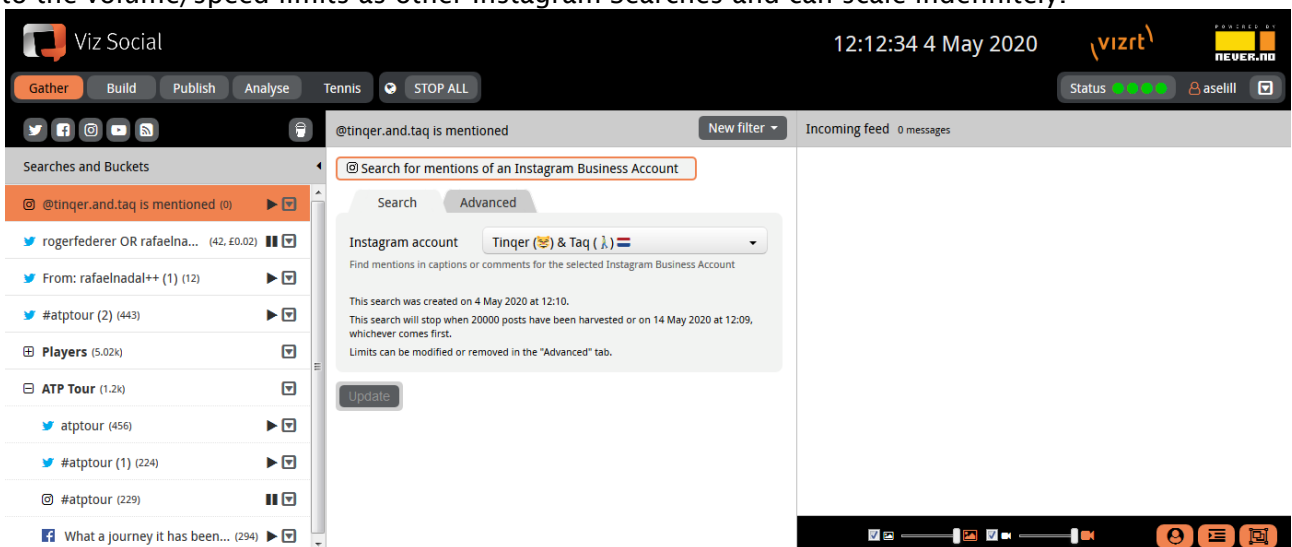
to the volume/speed limits as other Instagram Searches and can scale indefinitely.

Viz Social

12:12:34 4 May 2020

vizrt

POWERED BY NEVER.NO

Gather Build Publish Analyse Tennis STOP ALL

Status aselill

Searches and Buckets

@tinqer.and.taq is mentioned (0)

rogerfederer OR rafaelna... (42, £0.02)

From: rafaelnadal++ (1) (12)

#atptour (2) (443)

Players (5.02k)

ATP Tour (1.2k)

atptour (456)

#atptour (1) (224)

#atptour (229)

What a journey it has been... (294)

@tinqer.and.taq is mentioned

New filter

Search for mentions of an Instagram Business Account

Search Advanced

Instagram account Tinqer (😸) & Taq (🚶)

Find mentions in captions or comments for the selected Instagram Business Account

This search was created on 4 May 2020 at 12:10.

This search will stop when 20000 posts have been harvested or on 14 May 2020 at 12:09, whichever comes first.

Limits can be modified or removed in the "Advanced" tab.

Update

Incoming feed 0 messages